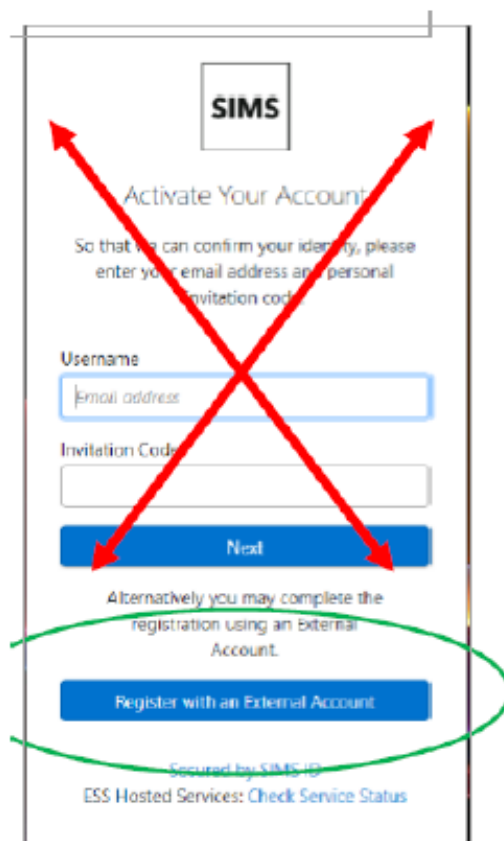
SIMS

Activate Your Account

So that we can confirm your identity, please enter your email address and personal invitation code.

Username

Email address

Invitation Code

Next

Alternatively you may complete the registration using an External Account.

Register with an External Account

Secured by SIMS ID

ESS Hosted Services: Check Service Status